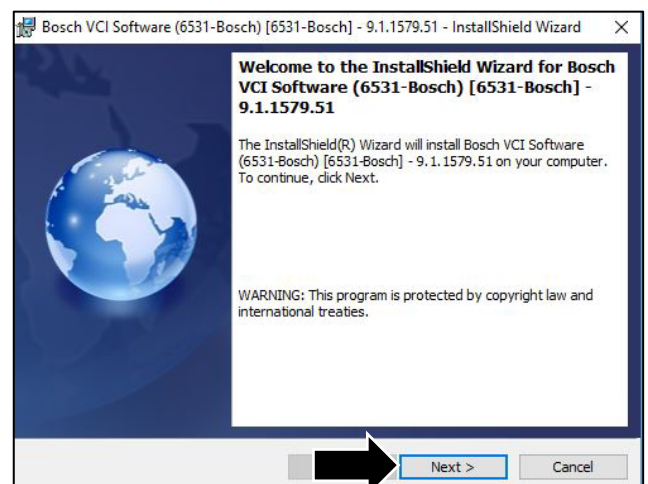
Bosch VCI Software (6531-Bosch) [6531-Bosch] - 9.1.1579.51 - InstallShield Wizard

Welcome to the InstallShield Wizard for Bosch VCI Software (6531-Bosch) [6531-Bosch] - 9.1.1579.51

The InstallShield(R) Wizard will install Bosch VCI Software (6531-Bosch) [6531-Bosch] - 9.1.1579.51 on your computer. To continue, click Next.

WARNING: This program is protected by copyright law and international treaties.

Next >
Cancel